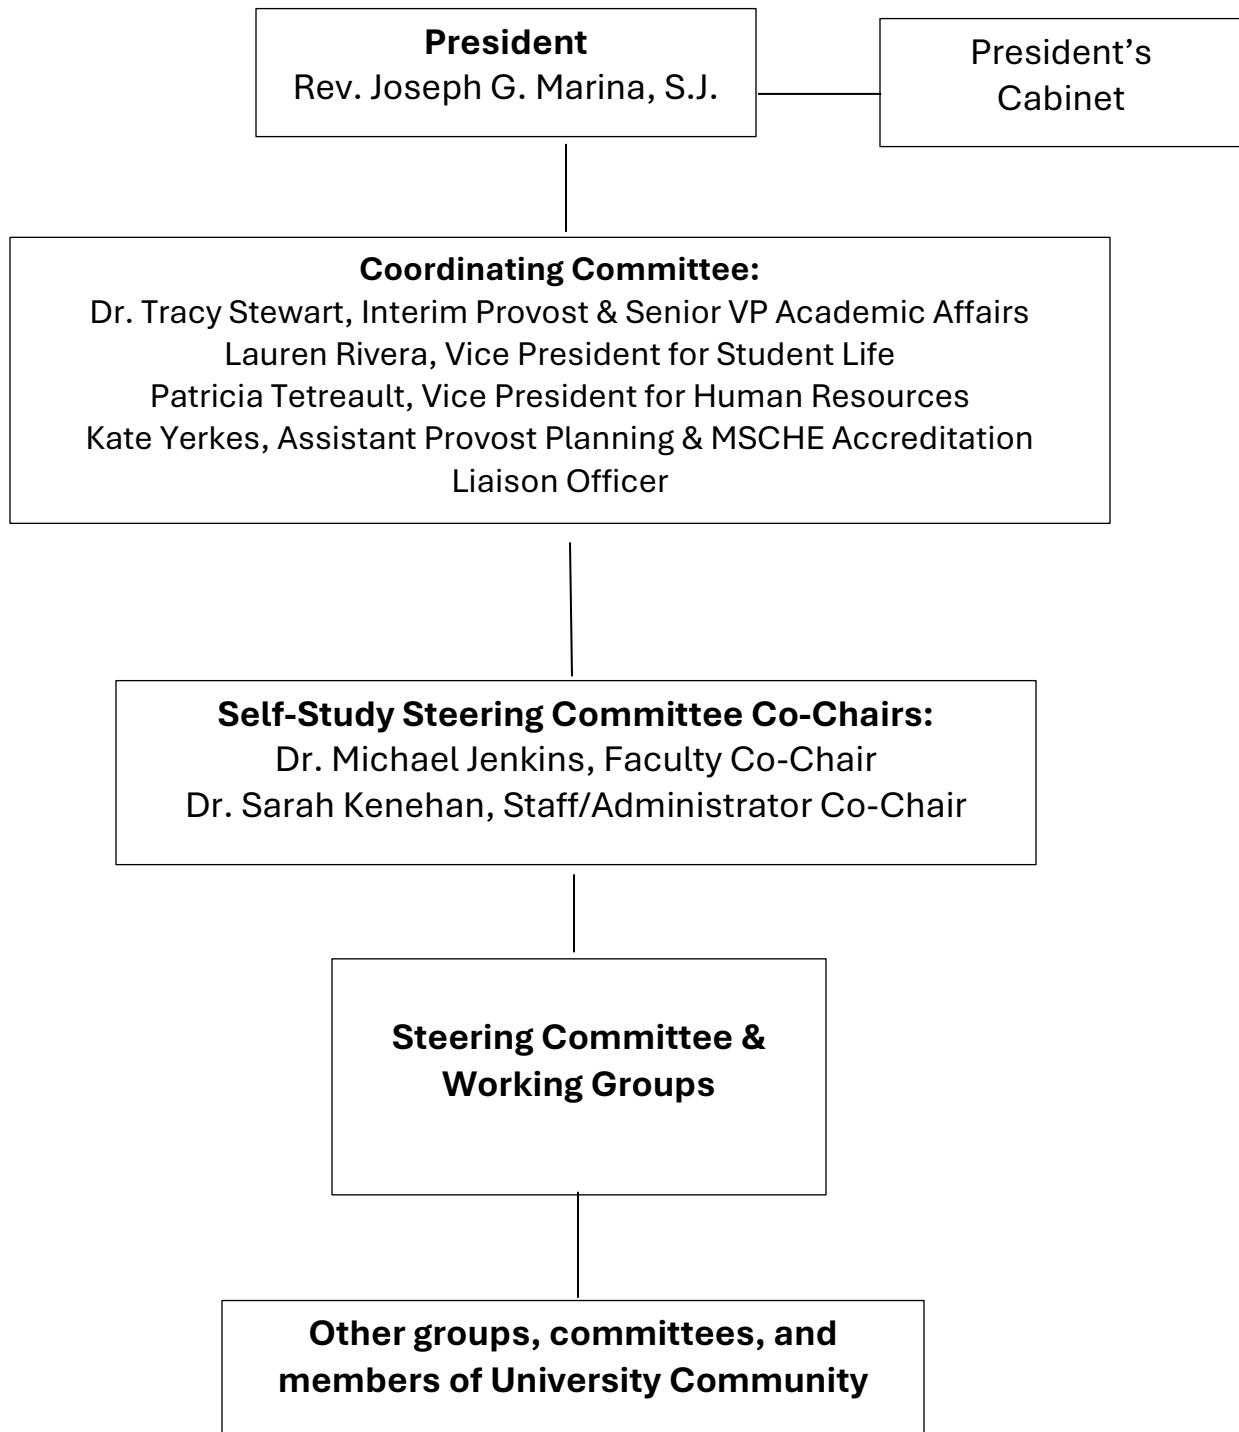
President
Rev. Joseph G. Marina, S.J.

President's Cabinet

Coordinating Committee:
Dr. Tracy Stewart, Interim Provost & Senior VP Academic Affairs
Lauren Rivera, Vice President for Student Life
Patricia Tetreault, Vice President for Human Resources
Kate Yerkes, Assistant Provost Planning & MSCHE Accreditation Liaison Officer

Self-Study Steering Committee Co-Chairs:
Dr. Michael Jenkins, Faculty Co-Chair
Dr. Sarah Kenehan, Staff/Administrator Co-Chair

Steering Committee & Working Groups

Other groups, committees, and members of University Community